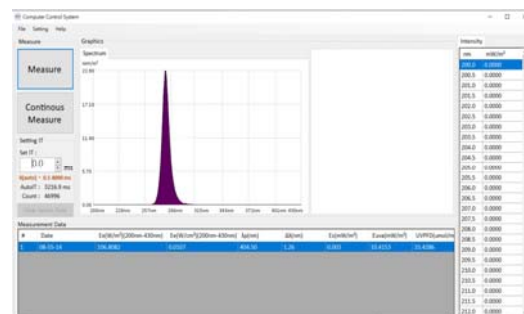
Computer Control System

File Setting Help

Measure

Graphics

Spectrum

Measure

Continous Measure

Setting IT

Set IT :

10.0

ms

IT(auto) : 0.1-6000 ms

AutoIT : 3216.9 ms

Count : 46996

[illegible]

uw/cm²

22.89

17.18

11.45

5.72

0.00

200nm 229nm 257nm 286nm 315nm 343nm 372nm 401nm 430nm

Intensity

| nm | mW/m² |
|---|---|
| 200.0 | 0.0000 |
| 200.5 | 0.0000 |
| 201.0 | 0.0000 |
| 201.5 | 0.0000 |
| 202.0 | 0.0000 |
| 202.5 | 0.0000 |
| 203.0 | 0.0000 |
| 203.5 | 0.0000 |
| 204.0 | 0.0000 |
| 204.5 | 0.0000 |
| 205.0 | 0.0000 |
| 205.5 | 0.0000 |
| 206.0 | 0.0000 |
| 206.5 | 0.0000 |
| 207.0 | 0.0000 |
| 207.5 | 0.0000 |
| 208.0 | 0.0000 |
| 208.5 | 0.0000 |
| 209.0 | 0.0000 |
| 209.5 | 0.0000 |
| 210.0 | 0.0000 |
| 210.5 | 0.0000 |
| 211.0 | 0.0000 |
| 211.5 | 0.0000 |
| 212.0 | 0.0000 |

Measurement Data

| # | Date | Ee(W/m²)[200nm-430nm] | Ee(W/cm²)[200nm-430nm] | λp(nm) | Δλ(nm) | Ev(mW/m²) | Euva(mW/m²) | UVPFD(umol/m |
|---|---|---|---|---|---|---|---|---|
| 1 | 08-55-14 | 106.8082 | 0.0107 | 404.50 | 1.26 | 0.003 | 55.6153 | 35.4386 |